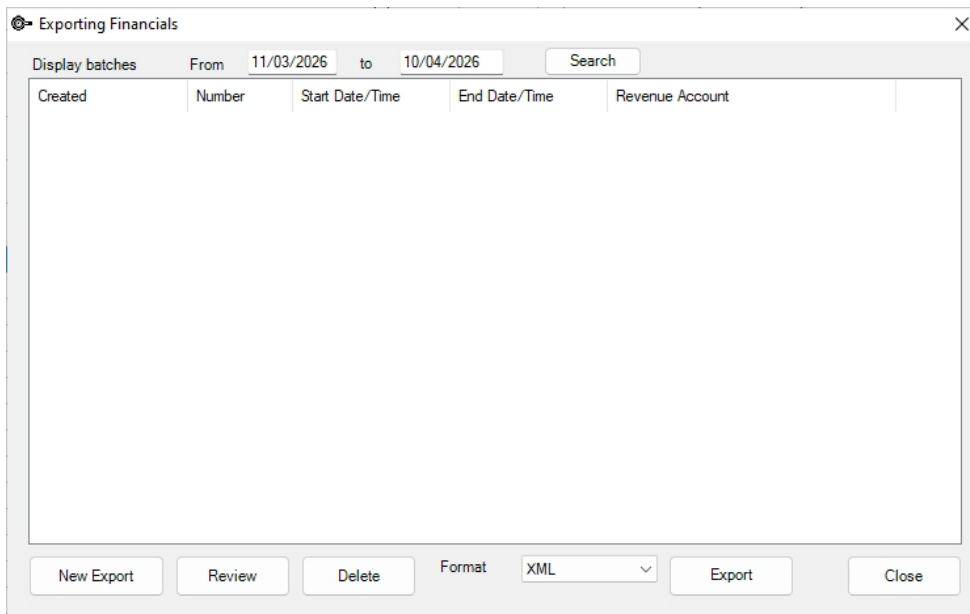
Exporting Financials

×

Display batches From 11/03/2026 to 10/04/2026 Search

| Created | Number | Start Date/Time | End Date/Time | Revenue Account |
|---|---|---|---|---|

New Export Review Delete Format XML Export Close